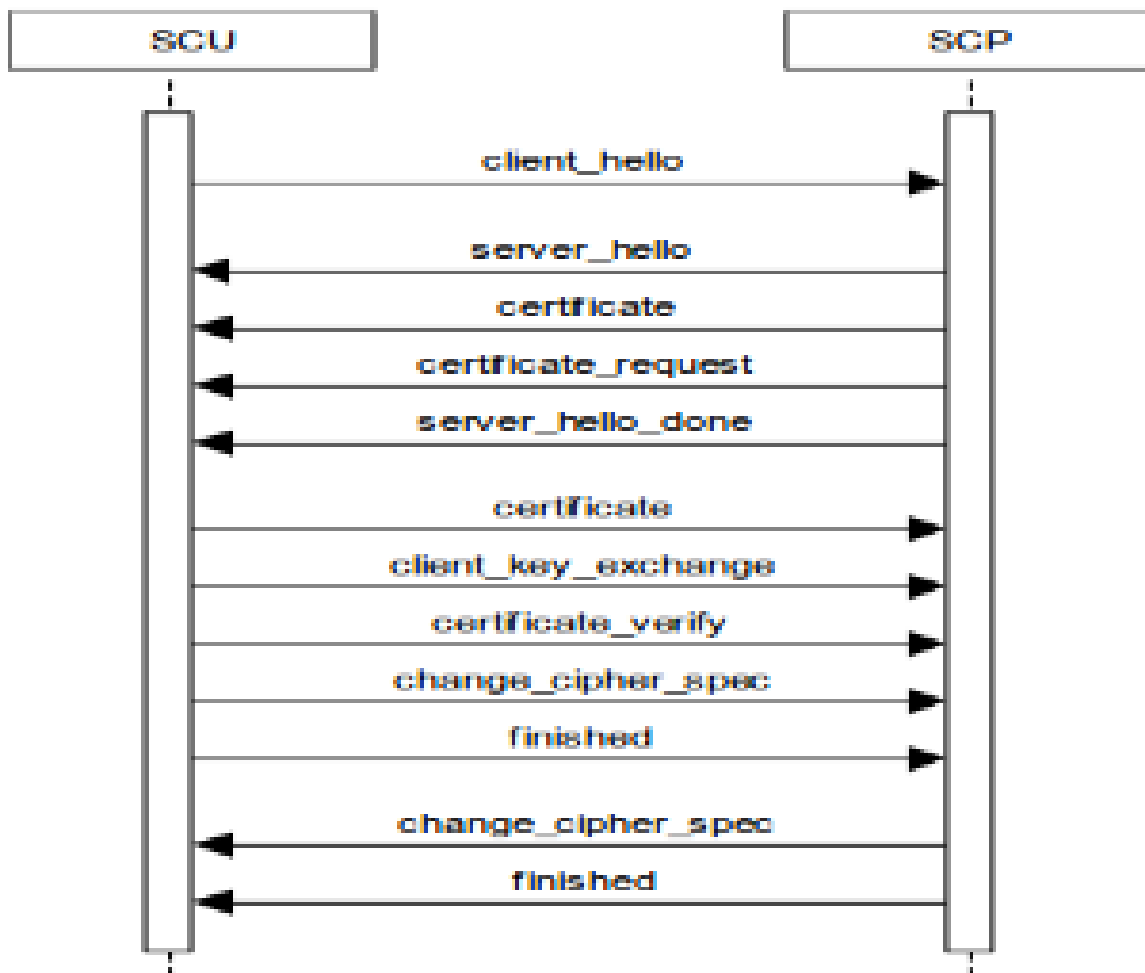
SCU

SCP

client_hello

server_hello

certificate

certificate_request

server_hello_done

certificate

client_key_exchange

certificate_verify

change_cipher_spec

finished

change_cipher_spec

finished